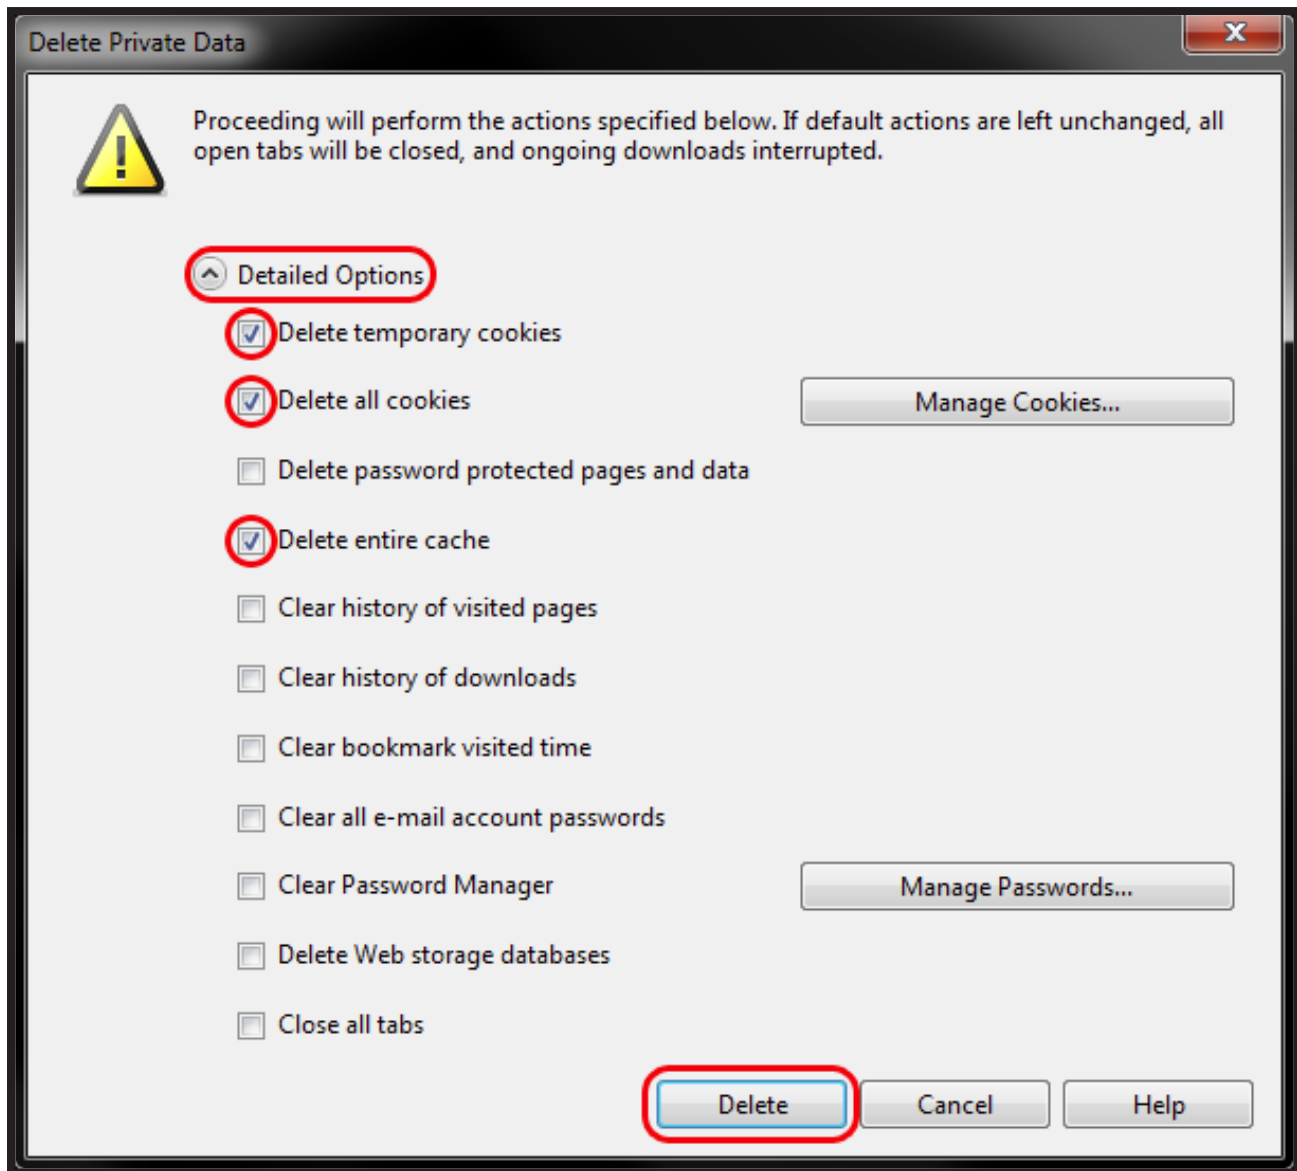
Delete Private Data

Proceeding will perform the actions specified below. If default actions are left unchanged, all open tabs will be closed, and ongoing downloads interrupted.

Detailed Options

Delete temporary cookies

Delete all cookies

Manage Cookies...

Delete password protected pages and data

Delete entire cache

Clear history of visited pages

Clear history of downloads

Clear bookmark visited time

Clear all e-mail account passwords

Clear Password Manager

Manage Passwords...

Delete Web storage databases

Close all tabs

Delete

Cancel

Help